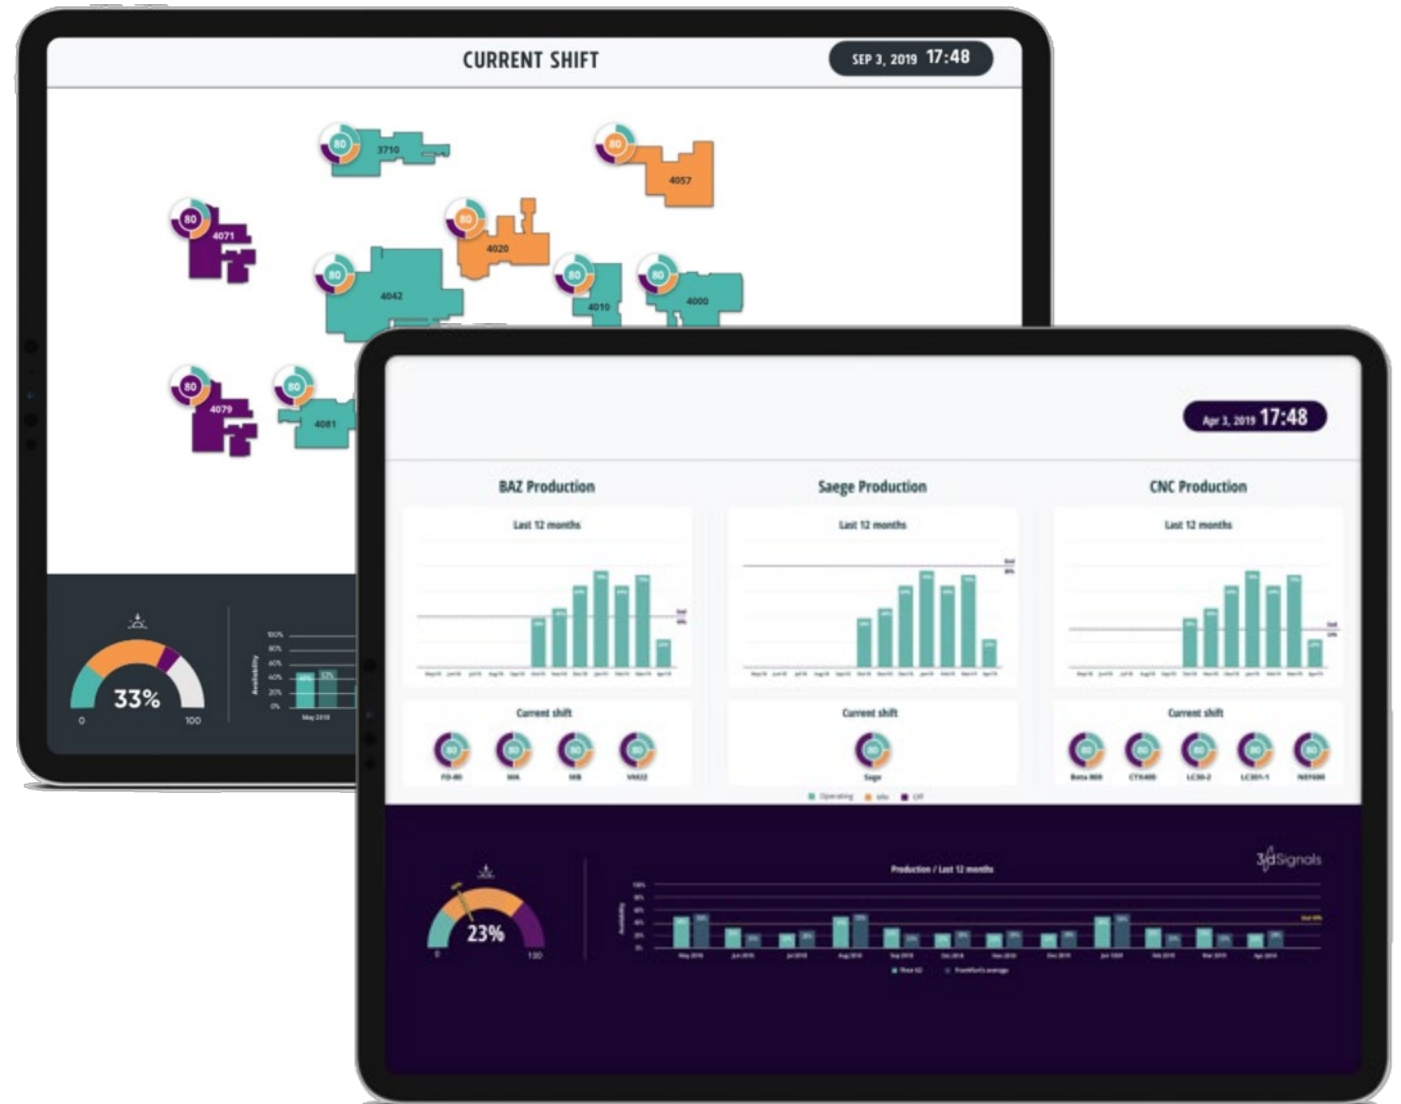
CURRENT SHIFT

SEP 3, 2019 17:48

80 3710

80 4057

80 4071

80 4020

80 4042

80 4010

80 4000

80 4079

80 4081

33%

0 100

Availability

100%
80%
60%
40%
20%
0%

May 2018

Apr 3, 2019 17:48

BAZ Production

Last 12 months

Saege Production

Last 12 months

CNC Production

Last 12 months

Current shift

Current shift

Current shift

80 80 80 80

80

80 80 80 80 80

Sage

Beta 800 CTX400 LC30-2 LC301-1

Operating Idle Off

3dSignals

Production / Last 12 months

23%

0 100

Availability

100%
80%
60%
40%
20%
0%

May 2018 Jun 2018 Jul 2018 Aug 2018 Sep 2018 Oct 2018 Nov 2018 Dec 2018 Jan 2019 Feb 2019 Mar 2019 Apr 2019